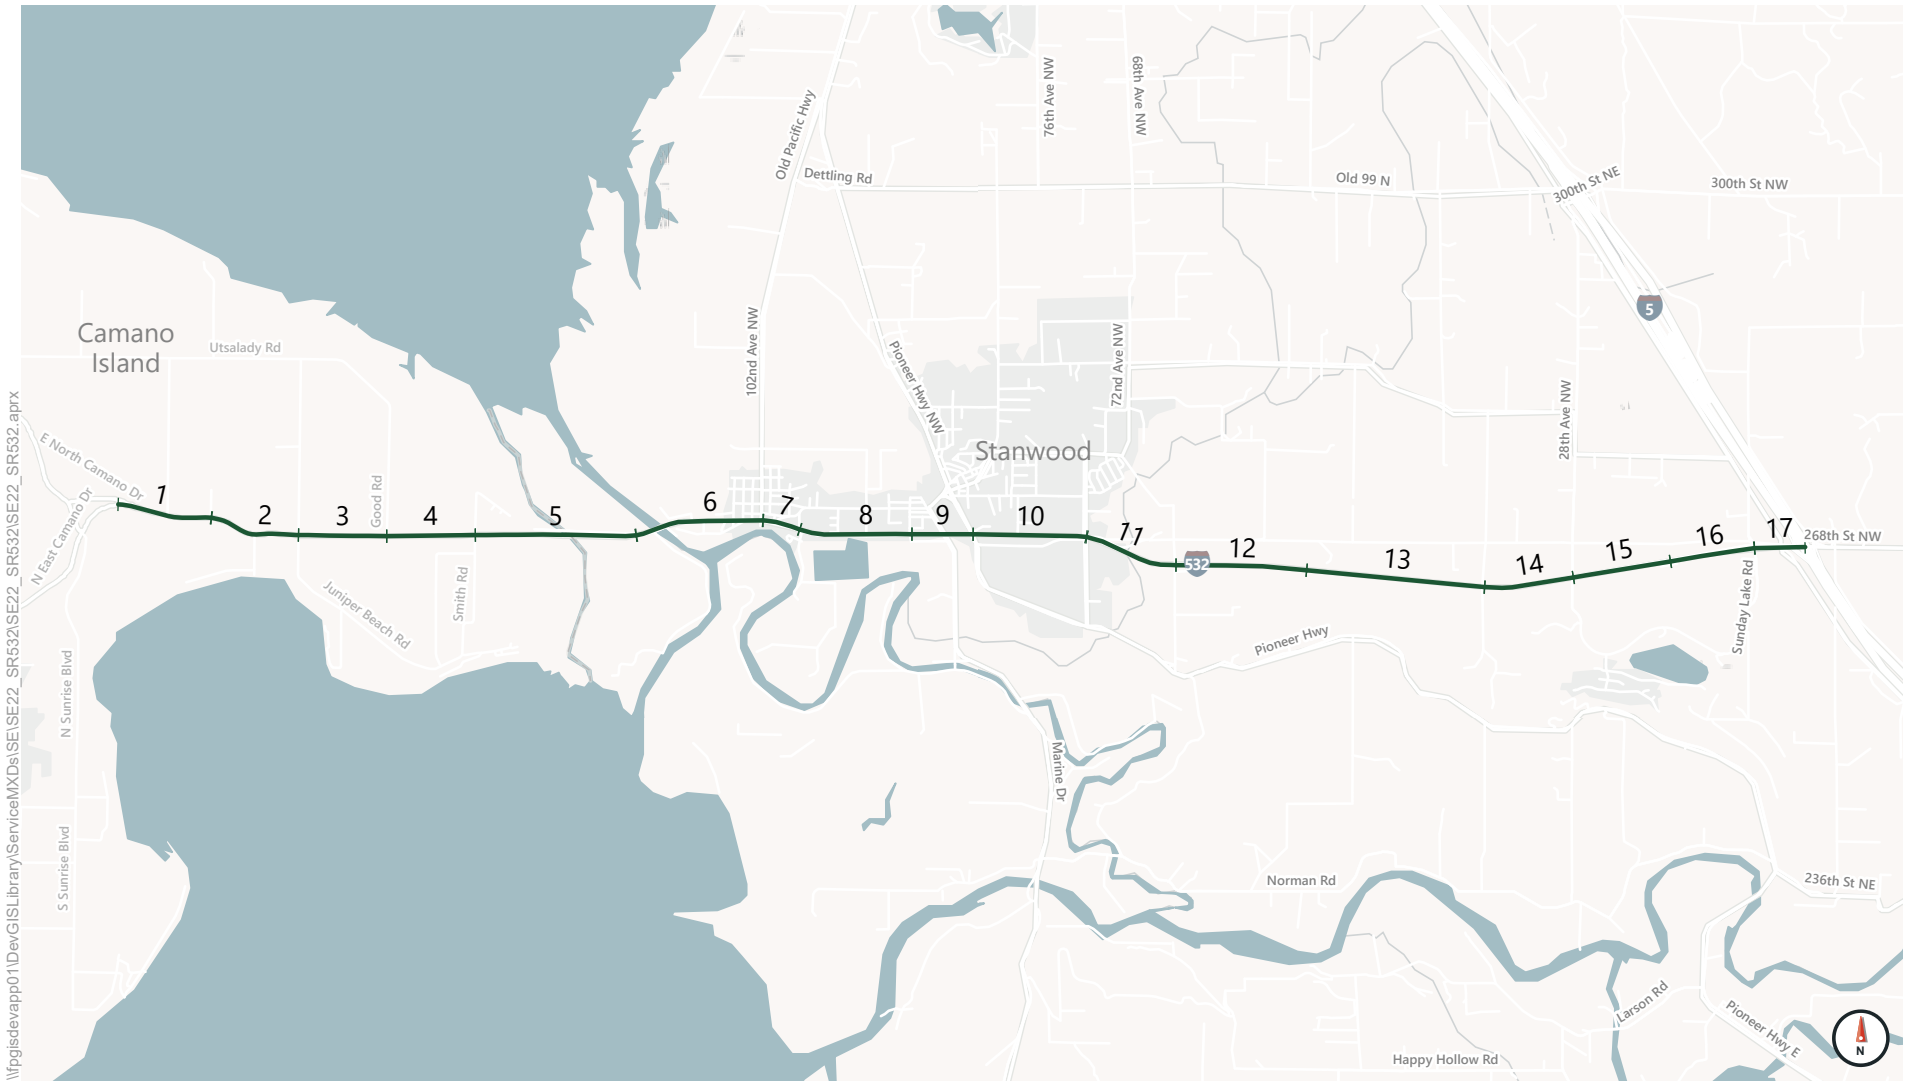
\\fpgisdevapp01\DevGISLibrary\ServiceMXDs\SE\SE22_SR532\SE22_SR532\SE22_SR532.aprx

Camano Island

Utsalady Rd

E North Camano Dr

N East Camano Dr

N Sunrise Blvd

S Sunrise Blvd

Good Rd

Smith Rd

Juniper Beach Rd

Old Pacific Hwy

Dettling Rd

102nd Ave NW

Pioneer Hwy NW

76th Ave NW

68th Ave NW

72nd Ave NW

Stanwood

Old 99 N

300th St NE

300th St NW

5

28th Ave NW

532

Pioneer Hwy

Marine Dr

Sunday Lake Rd

268th St NW

Norman Rd

236th St NE

Larson Rd

Pioneer Hwy E

Happy Hollow Rd

1 2 3 4 5 6 7 8 9 10 11 12 13 14 15 16 17

N